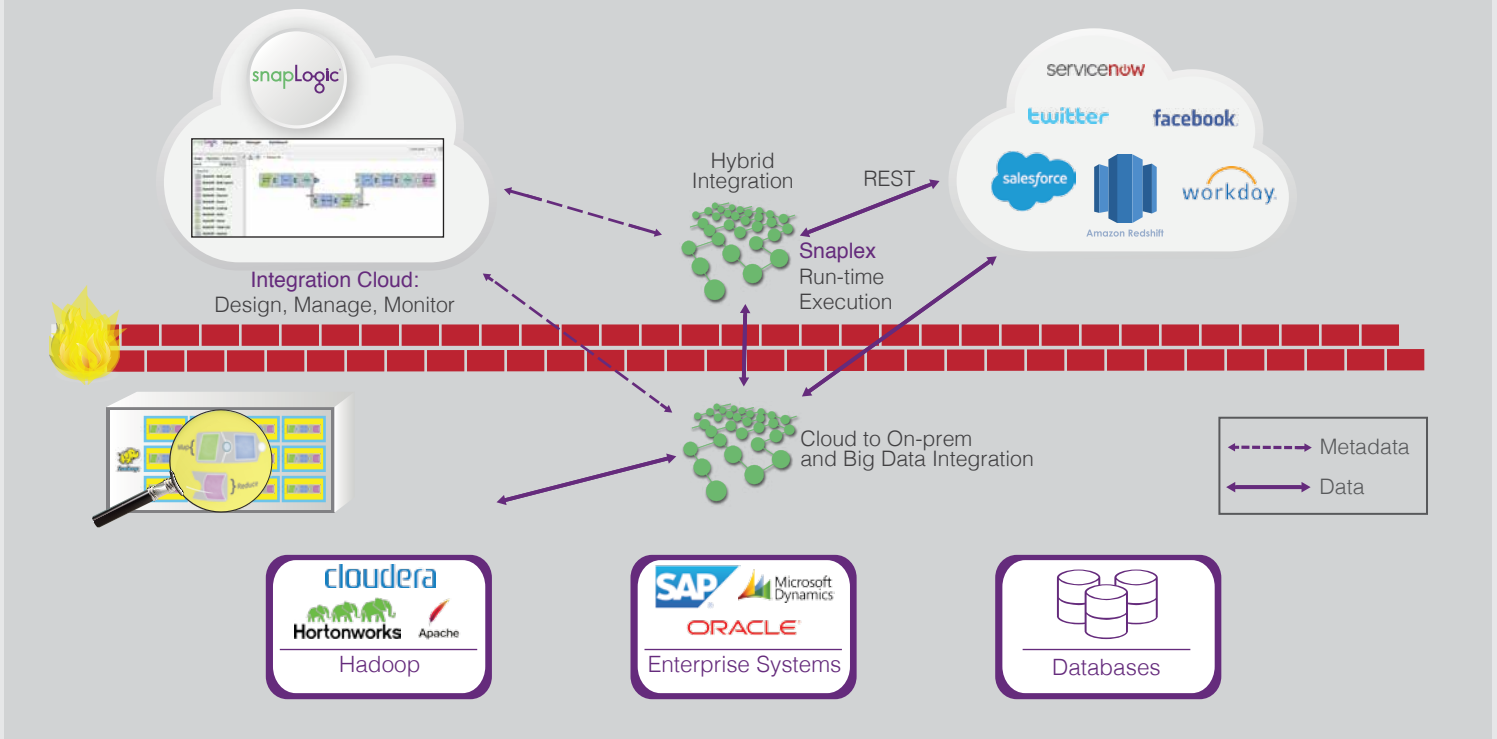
snapLogic

Integration Cloud:
Design, Manage, Monitor

Hybrid Integration

REST

Snaplex
Run-time
Execution

servicenow

twitter

facebook

salesforce

Amazon Redshift

workday

Cloud to On-prem and Big Data Integration

Metadata

Data

cloudera
Hortonworks
Apache
Hadoop

SAP
Microsoft Dynamics
ORACLE
Enterprise Systems

Databases